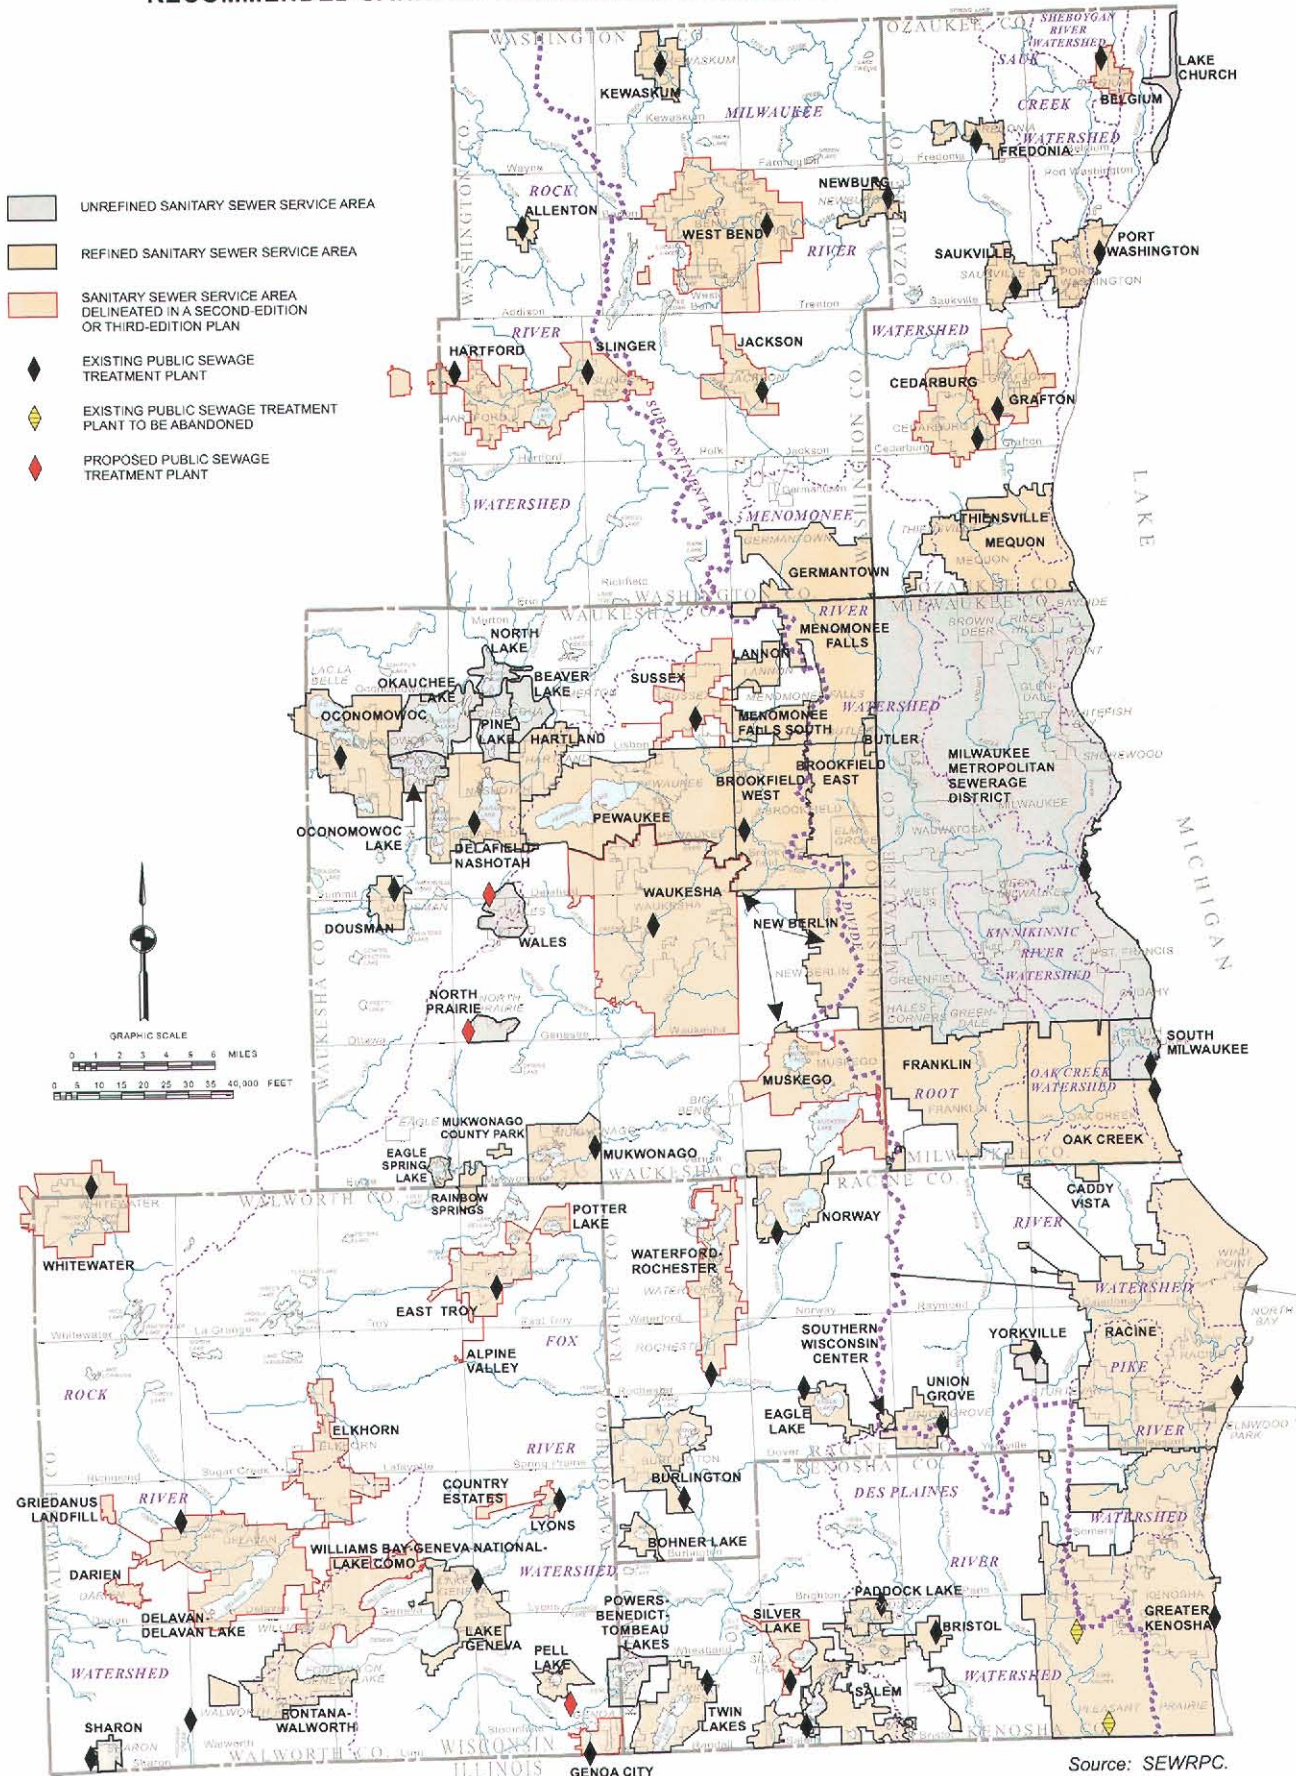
UNREFINED SANITARY SEWER SERVICE AREA

REFINED SANITARY SEWER SERVICE AREA

SANITARY SEWER SERVICE AREA DELINEATED IN A SECOND-EDITION OR THIRD-EDITION PLAN

EXISTING PUBLIC SEWAGE TREATMENT PLANT

EXISTING PUBLIC SEWAGE TREATMENT PLANT TO BE ABANDONED

PROPOSED PUBLIC SEWAGE TREATMENT PLANT

GRAPHIC SCALE

0 1 2 3 4 5 6 MILES

0 5 10 15 20 25 30 35 40,000 FEET

WASHINGTON CO.
OZAUKEE CO.
SHEBOYGAN RIVER WATERSHED
SAUK CREEK WATERSHED
LAKE CHURCH
BELGIUM
KEWASKUM
MILWAUKEE
ROCK
ALLENTON
WEST BEND
RIVER
NEWBURG
FREDONIA
SAUKVILLE
PORT WASHINGTON
RIVER
HARTFORD
SLINGER
JACKSON
WATERSHED
CEDARBURG
GRAFTON
SUB-CONTINENTAL
WATERSHED
MENOMONEE
THIENSVILLE
MEQUON
GERMANTOWN
LAKE
WAUKESHA CO.
OZAUKEE CO.
MILWAUKEE CO.
NORTH LAKE
RIVER
MENOMONEE FALLS
LAC LA BELLE
OKAUCHEE LAKE
BEAVER LAKE
SUSSEX
LANNON
OCONOMOWOC
PINE LAKE
HARTLAND
MENOMONEE FALLS SOUTH
WATERSHED
BUTLER
BROOKFIELD EAST
BROOKFIELD WEST
MILWAUKEE METROPOLITAN SEWERAGE DISTRICT
PEWAUKEE
OCONOMOWOC LAKE
DELAFIELD-NASHOTAH
MICHIGAN
WAUKESHA
NEW BERLIN
DOUSMAN
WALES
KINNIKINNIC RIVER WATERSHED
DIVIDE
NORTH PRAIRIE
SOUTH MILWAUKEE
FRANKLIN
OAK CREEK WATERSHED
MUSKEGO
ROOT
OAK CREEK
EAGLE
MUKWONAGO COUNTY PARK
EAGLE SPRING LAKE
MUKWONAGO
MILWAUKEE CO.
WAUKESHA CO.
RACINE CO.
CADDY VISTA
WALWORTH CO.
RAINBOW SPRINGS
POTTER LAKE
NORWAY
RIVER
WHITEWATER
WATERFORD-ROCHESTER
WATERSHED
EAST TROY
FOX
SOUTHERN WISCONSIN CENTER
YORKVILLE
RACINE
ALPINE VALLEY
PIKE
ROCK
UNION GROVE
EAGLE LAKE
ELKHORN
RIVER
RIVER
RACINE CO.
KENOSHA CO.
BURLINGTON
COUNTRY ESTATES
GRIEDANUS LANDFILL
RIVER
DES PLAINES
LYONS
WATERSHED
WILLIAMS BAY-GENEVA NATIONAL-LAKE COMO
BOHNER LAKE
DARIEN
WATERSHED
RIVER
POWERS-BENEDICT-TOMBEAU LAKES
PADDOCK LAKE
DELAVAN-DELAVAN LAKE
SILVER LAKE
BRISTOL
GREATER KENOSHA
LAKE GENEVA
PELL LAKE
WATERSHED
WATERSHED
SALEM
FONTANA-WALWORTH
TWIN LAKES
SHARON
WALWORTH CO.
WISCONSIN
KENOSHA
ILLINOIS
GENOA CITY
Source: SEWRPC.